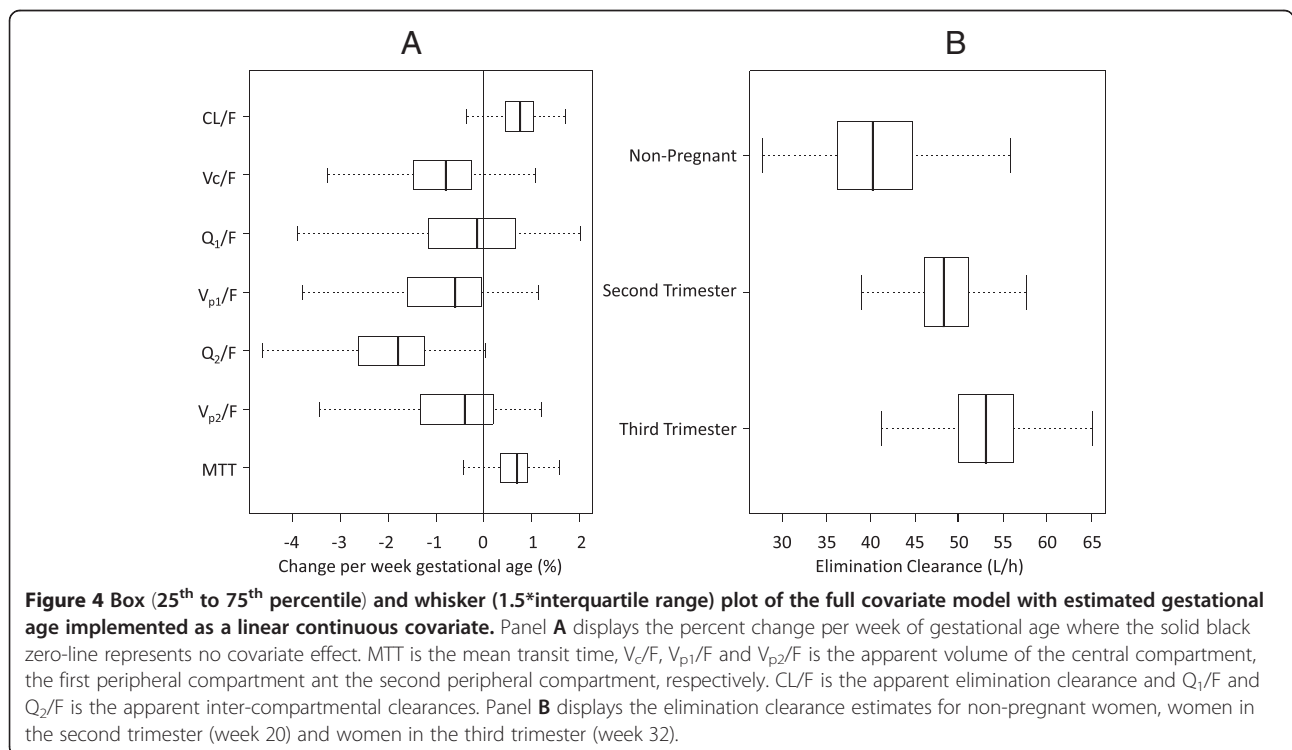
A

CL/F
Vc/F
$Q_1$/F
$V_{p1}$/F
$Q_2$/F
$V_{p2}$/F
MTT

-4 -3 -2 -1 0 1 2
Change per week gestational age (%)

B

Non-Pregnant
Second Trimester
Third Trimester

30 35 40 45 50 55 60 65
Elimination Clearance (L/h)

**Figure 4 Box (25$^{th}$ to 75$^{th}$ percentile) and whisker (1.5*interquartile range) plot of the full covariate model with estimated gestational age implemented as a linear continuous covariate.** Panel **A** displays the percent change per week of gestational age where the solid black zero-line represents no covariate effect. MTT is the mean transit time, $V_c$/F, $V_{p1}$/F and $V_{p2}$/F is the apparent volume of the central compartment, the first peripheral compartment ant the second peripheral compartment, respectively. CL/F is the apparent elimination clearance and $Q_1$/F and $Q_2$/F is the apparent inter-compartmental clearances. Panel **B** displays the elimination clearance estimates for non-pregnant women, women in the second trimester (week 20) and women in the third trimester (week 32).